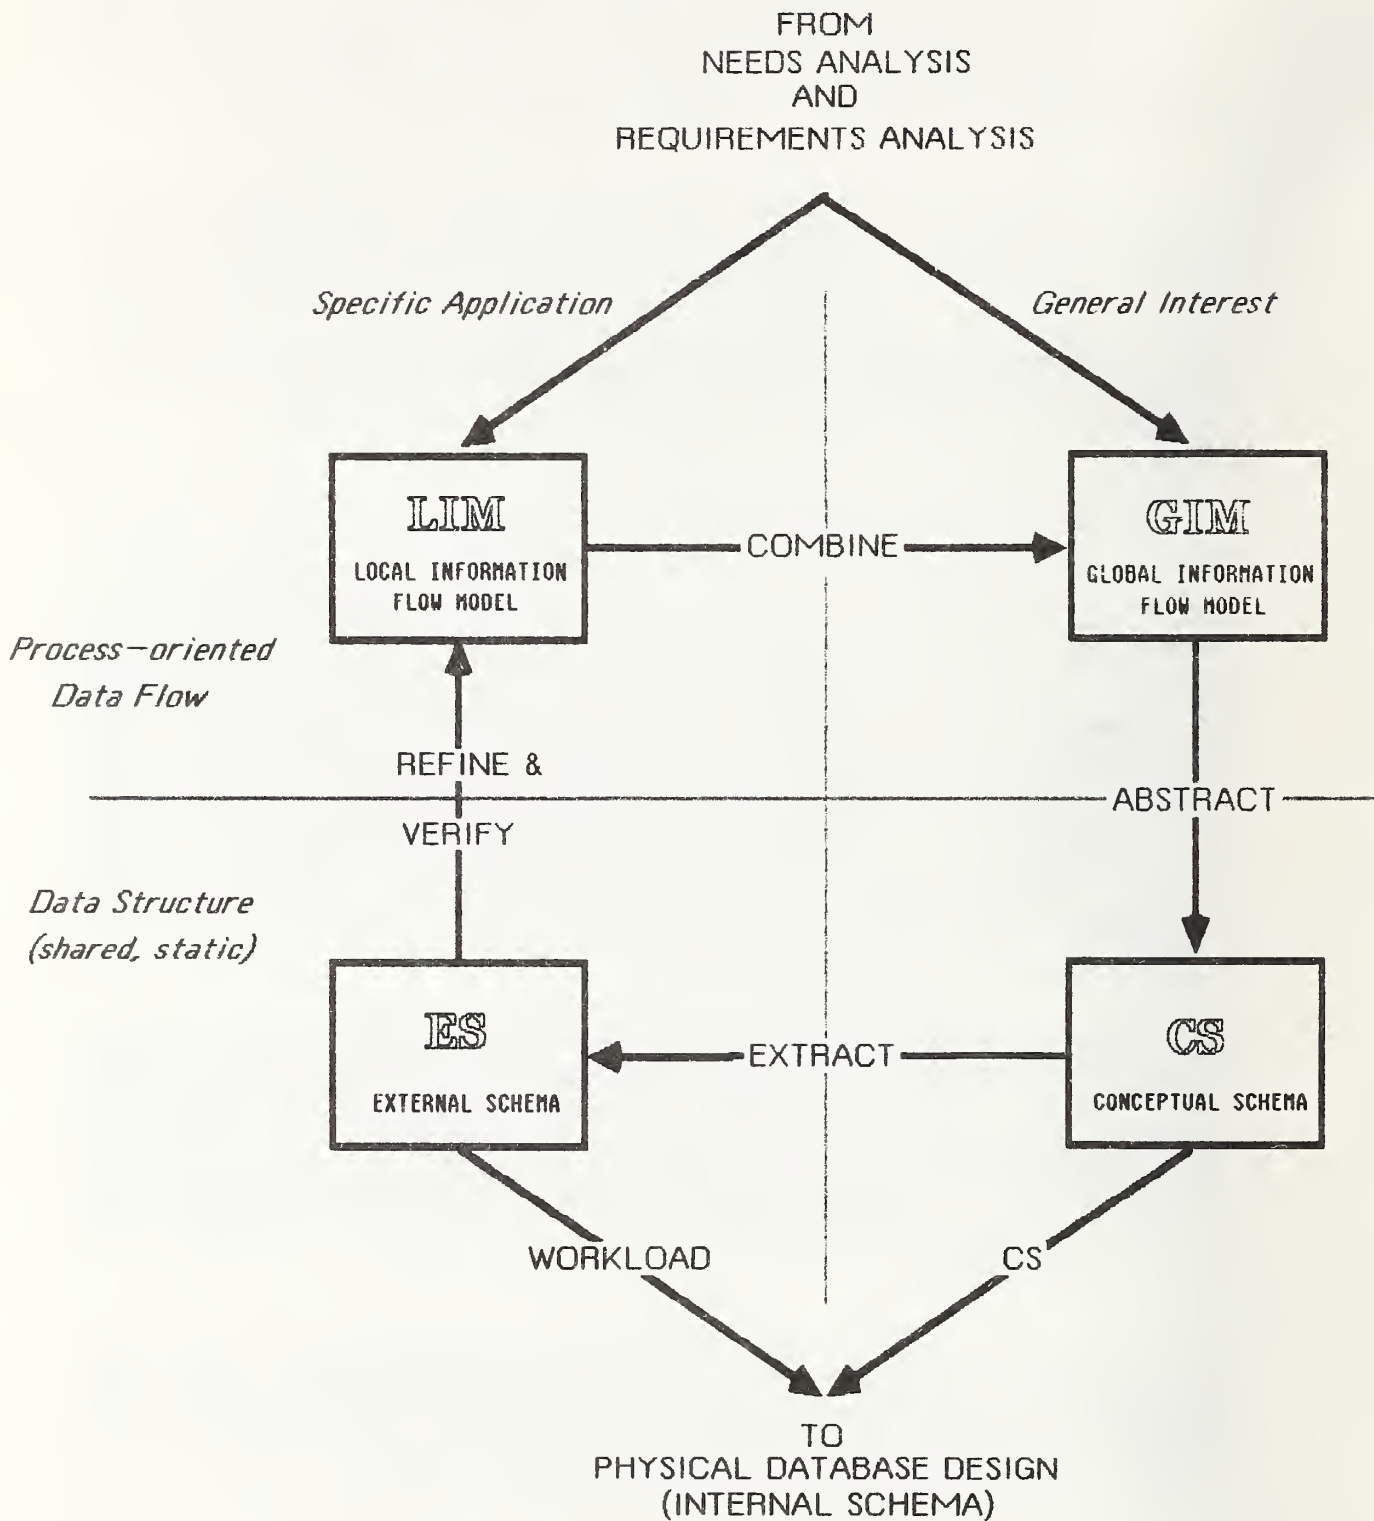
FROM
NEEDS ANALYSIS
AND
REQUIREMENTS ANALYSIS

Specific Application

General Interest

LIM
LOCAL INFORMATION FLOW MODEL

COMBINE

GIM
GLOBAL INFORMATION FLOW MODEL

Process–oriented Data Flow

REFINE &

VERIFY

ABSTRACT

Data Structure (shared, static)

ES
EXTERNAL SCHEMA

EXTRACT

CS
CONCEPTUAL SCHEMA

WORKLOAD

CS

TO
PHYSICAL DATABASE DESIGN
(INTERNAL SCHEMA)